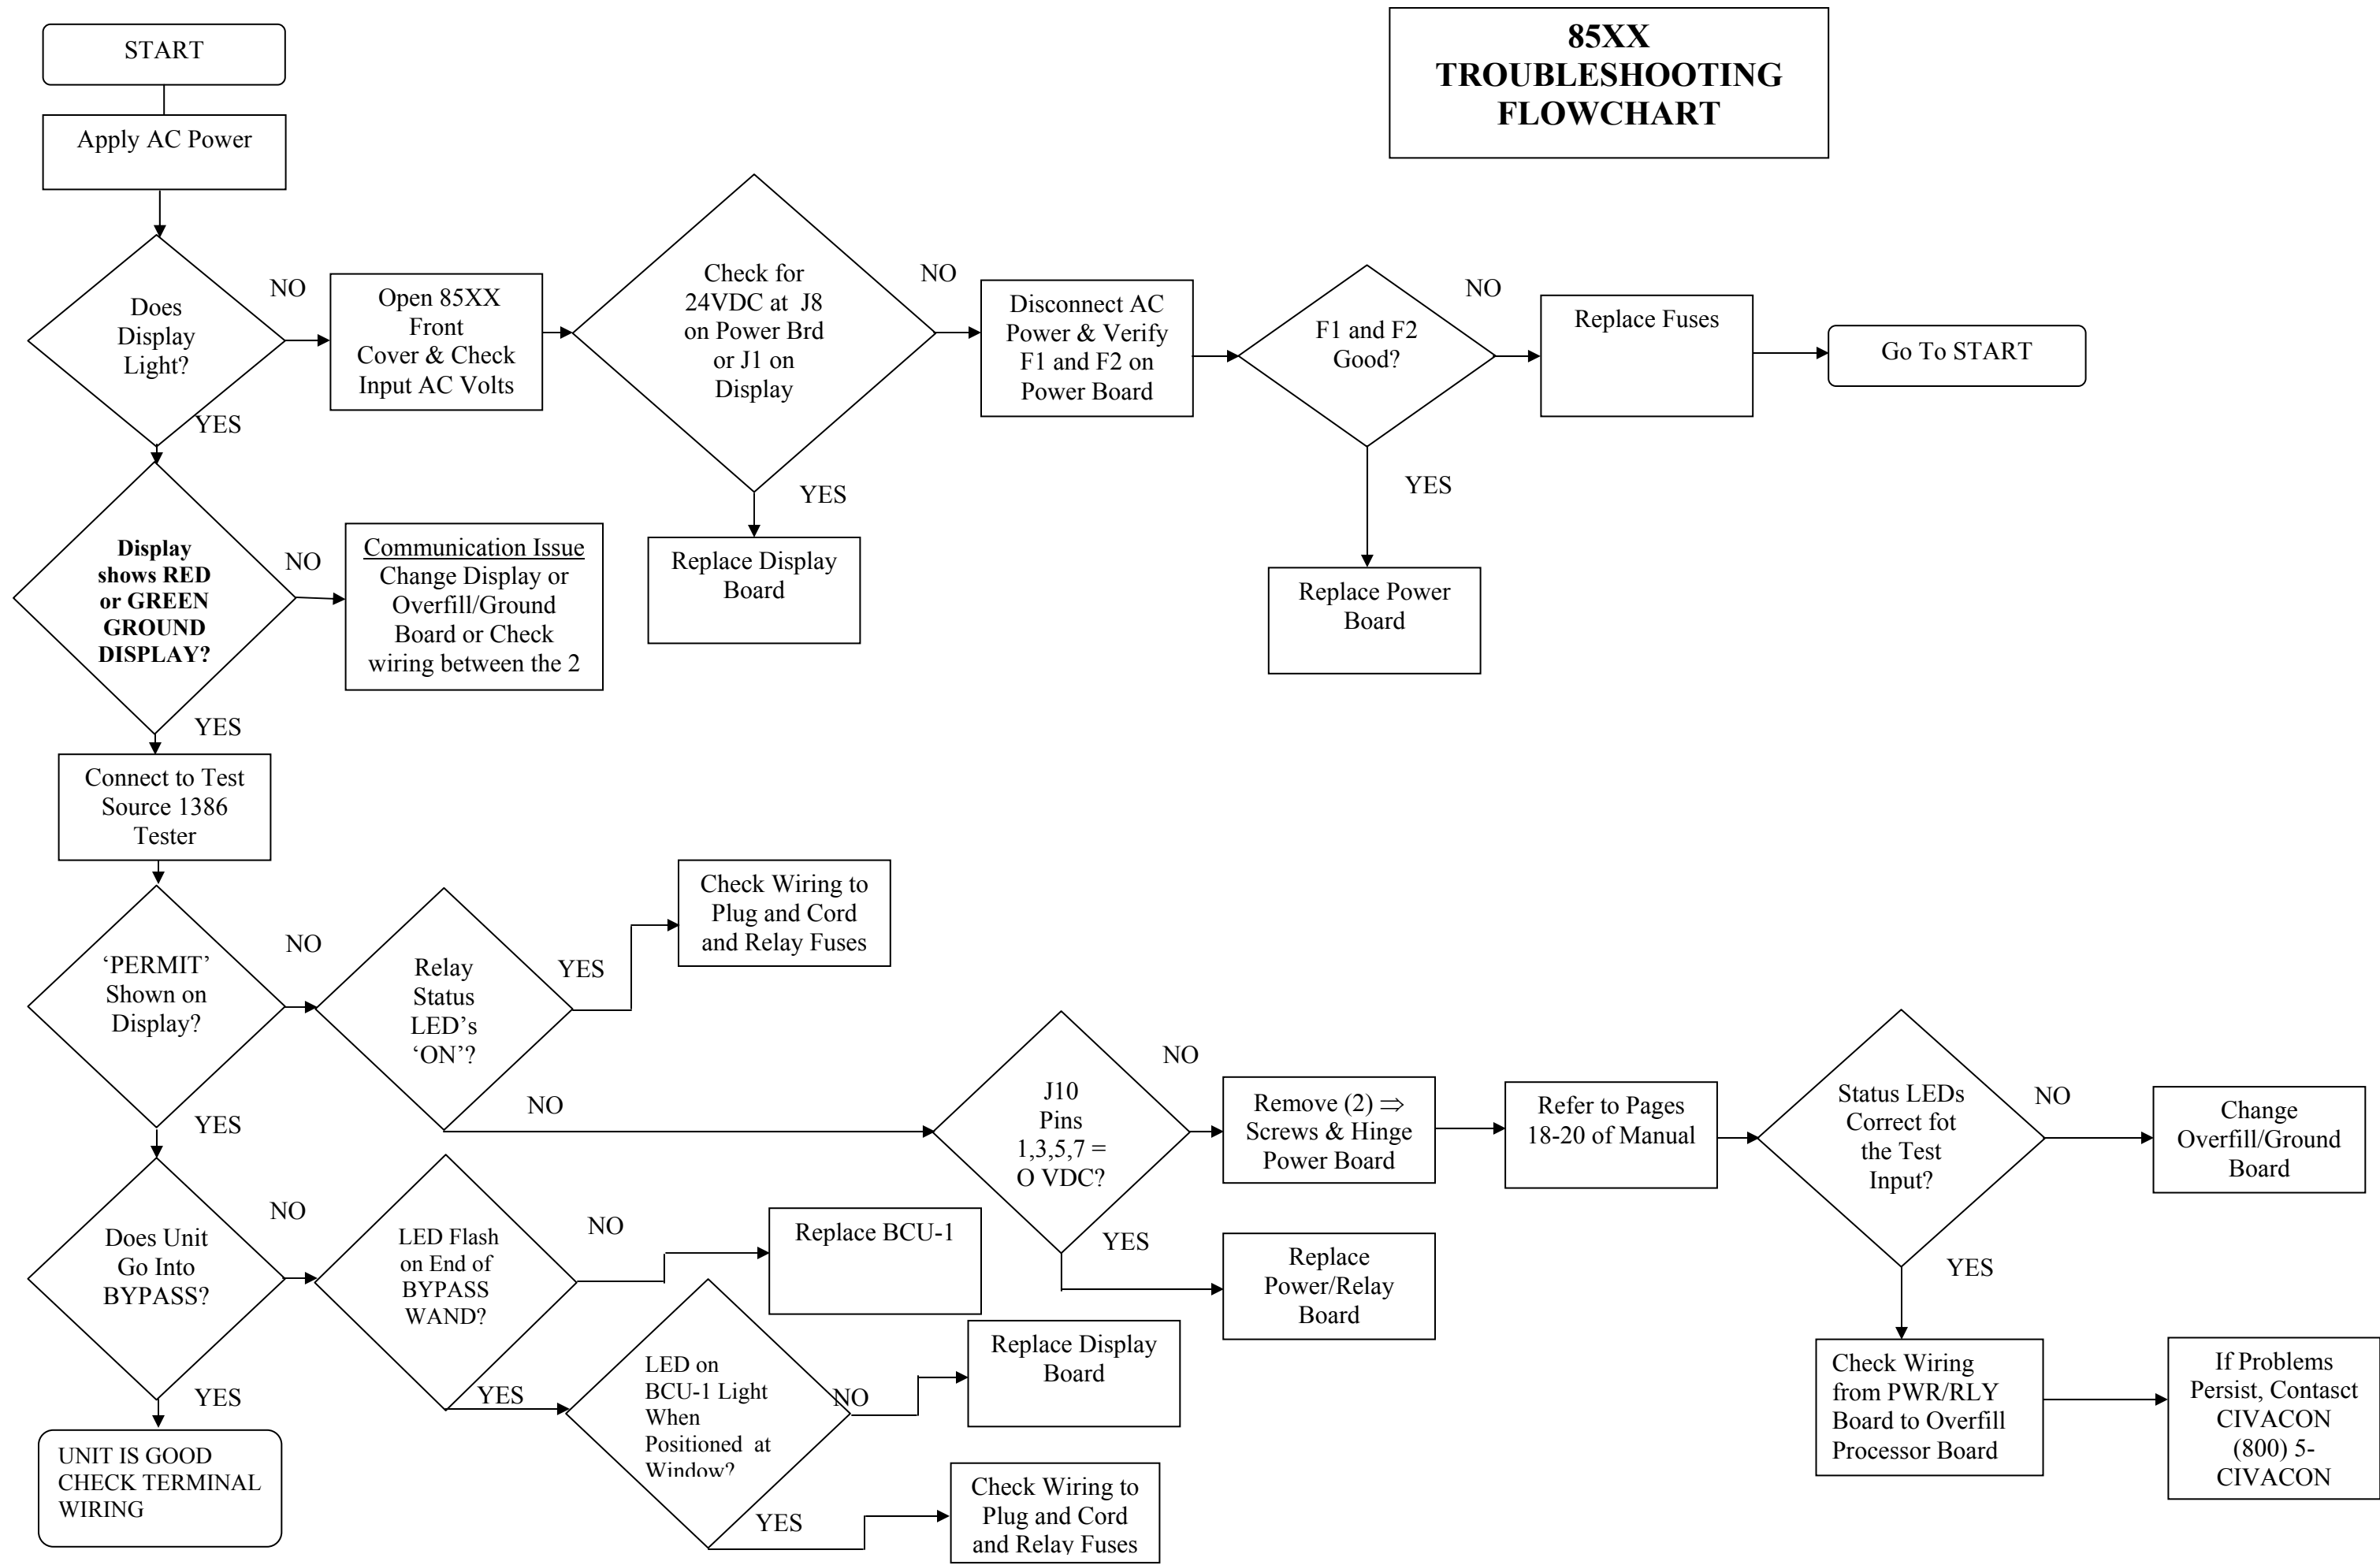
85XX TROUBLESHOOTING FLOWCHART

START

Apply AC Power

Does Display Light?

NO

Open 85XX Front Cover & Check Input AC Volts

Check for 24VDC at J8 on Power Brd or J1 on Display

NO

Disconnect AC Power & Verify F1 and F2 on Power Board

F1 and F2 Good?

NO

Replace Fuses

Go To START

YES

Replace Power Board

YES

Replace Display Board

YES

Display shows RED or GREEN GROUND DISPLAY?

NO

Communication Issue
Change Display or Overfill/Ground Board or Check wiring between the 2

YES

Connect to Test Source 1386 Tester

'PERMIT' Shown on Display?

NO

Relay Status LED's 'ON'?

YES

Check Wiring to Plug and Cord and Relay Fuses

NO

J10 Pins 1,3,5,7 = O VDC?

NO

Remove (2) ⇒ Screws & Hinge Power Board

Refer to Pages 18-20 of Manual

Status LEDs Correct fot the Test Input?

NO

Change Overfill/Ground Board

YES

Check Wiring from PWR/RLY Board to Overfill Processor Board

If Problems Persist, Contasct CIVACON (800) 5-CIVACON

YES

Replace Power/Relay Board

YES

Does Unit Go Into BYPASS?

NO

LED Flash on End of BYPASS WAND?

NO

Replace BCU-1

YES

LED on BCU-1 Light When Positioned at Window?

NO

Replace Display Board

YES

Check Wiring to Plug and Cord and Relay Fuses

YES

UNIT IS GOOD CHECK TERMINAL WIRING